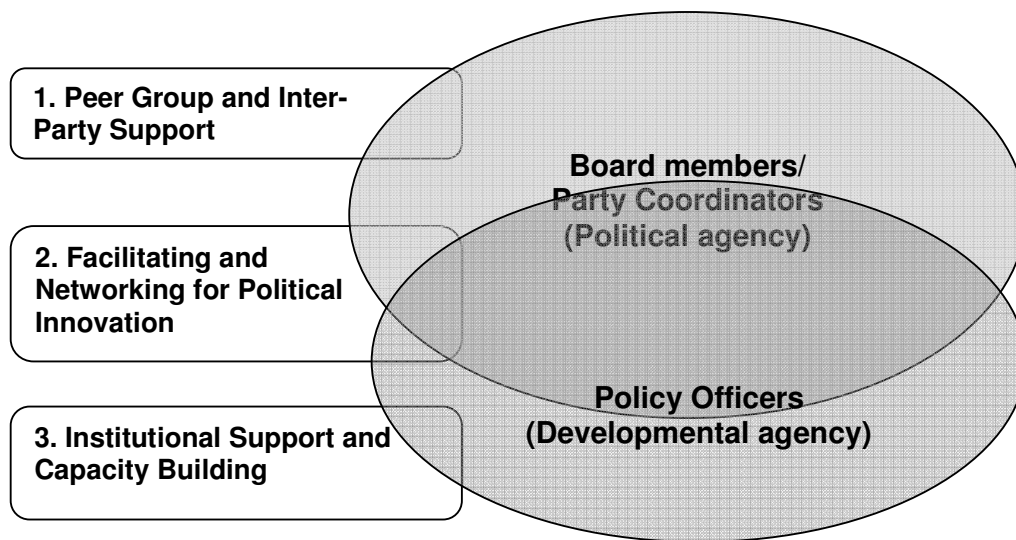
1. Peer Group and Inter-Party Support

2. Facilitating and Networking for Political Innovation

3. Institutional Support and Capacity Building

Board members/ Party Coordinators (Political agency)

Policy Officers (Developmental agency)